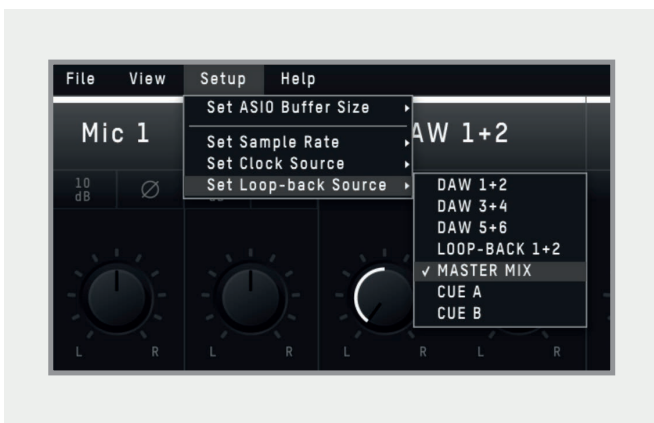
File View Setup Help

Set ASIO Buffer Size

Set Sample Rate
Set Clock Source
Set Loop-back Source

Mic 1

AW 1+2

10 dB

Ø

DAW 1+2
DAW 3+4
DAW 5+6
LOOP-BACK 1+2
✓ MASTER MIX
CUE A
CUE B

L R L R L R L R